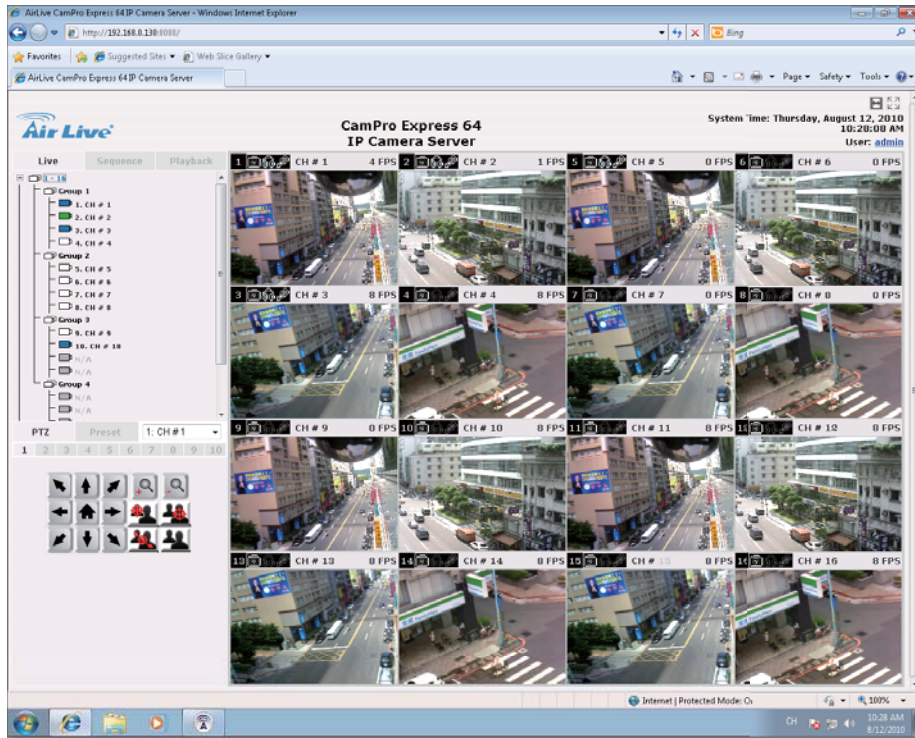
AirLive CamPro Express 64 IP Camera Server - Windows Internet Explorer

http://192.168.0.130:8080/

Bing

Favorites | Suggested Sites ▾ | Web Slice Gallery ▾

AirLive CamPro Express 64 IP Camera Server

Page ▾ Safety ▾ Tools ▾

Air Live

CamPro Express 64
IP Camera Server

System Time: Thursday, August 12, 2010
10:20:08 AM
User: admin

Live | Sequence | Playback

1 - 16
Group 1
1. CH # 1
2. CH # 2
3. CH # 3
4. CH # 4
Group 2
5. CH # 5
6. CH # 6
7. CH # 7
8. CH # 8
Group 3
9. CH # 9
10. CH # 10
N/A
N/A
Group 4
N/A
N/A

PTZ | Preset | 1: CH #1

1 2 3 4 5 6 7 8 9 10

1 CH # 1 4 FPS
2 CH # 2 1 FPS
5 CH # 5 0 FPS
6 CH # 6 0 FPS
3 CH # 3 8 FPS
4 CH # 4 8 FPS
7 CH # 7 0 FPS
8 CH # 8 0 FPS
9 CH # 9 0 FPS
10 CH # 10 8 FPS
11 CH # 11 8 FPS
12 CH # 12 8 FPS
13 CH # 13 8 FPS
14 CH # 14 8 FPS
15 CH # 15 0 FPS
16 CH # 16 8 FPS

Internet | Protected Mode: O

100%

CH

10:28 AM
8/12/2010